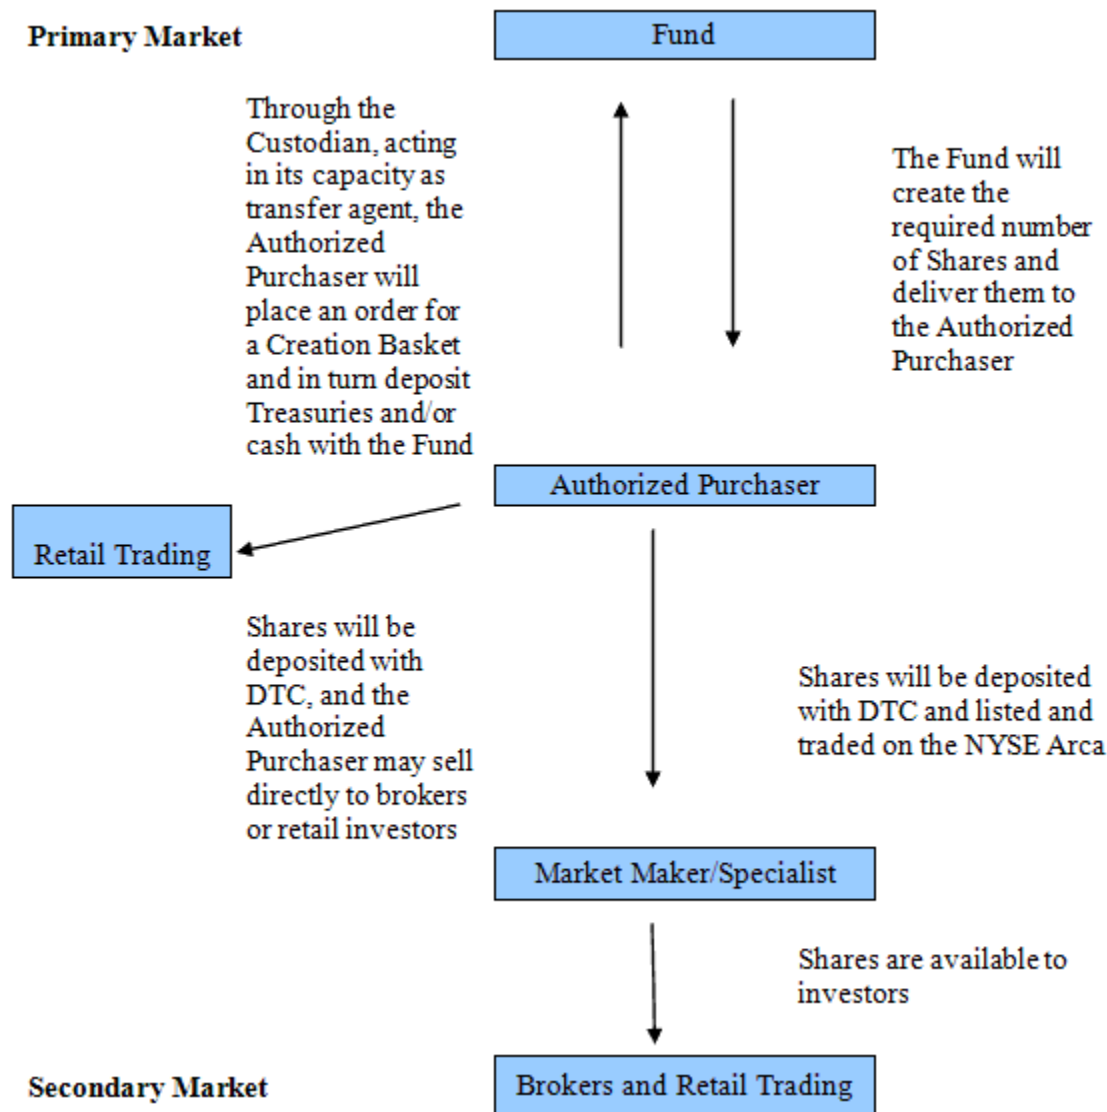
Primary Market

Fund

Through the Custodian, acting in its capacity as transfer agent, the Authorized Purchaser will place an order for a Creation Basket and in turn deposit Treasuries and/or cash with the Fund

The Fund will create the required number of Shares and deliver them to the Authorized Purchaser

Authorized Purchaser

Retail Trading

Shares will be deposited with DTC, and the Authorized Purchaser may sell directly to brokers or retail investors

Shares will be deposited with DTC and listed and traded on the NYSE Arca

Market Maker/Specialist

Shares are available to investors

Secondary Market

Brokers and Retail Trading